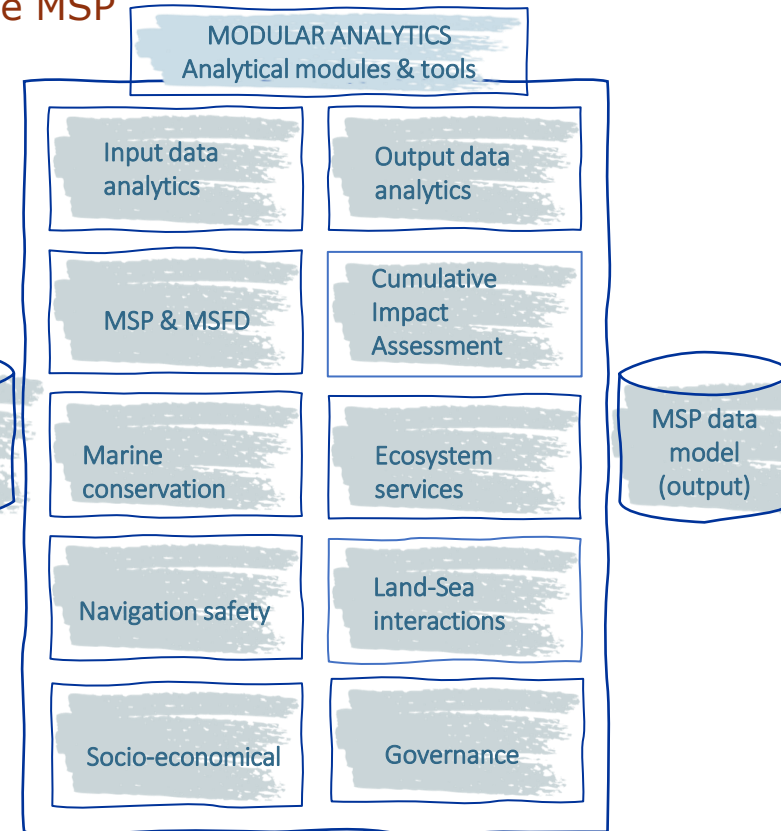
e MSP

MODULAR ANALYTICS
Analytical modules & tools

Input data analytics

Output data analytics

MSP & MSFD

Cumulative Impact Assessment

Marine conservation

Ecosystem services

Navigation safety

Land-Sea interactions

Socio-economical

Governance

MSP data model (output)